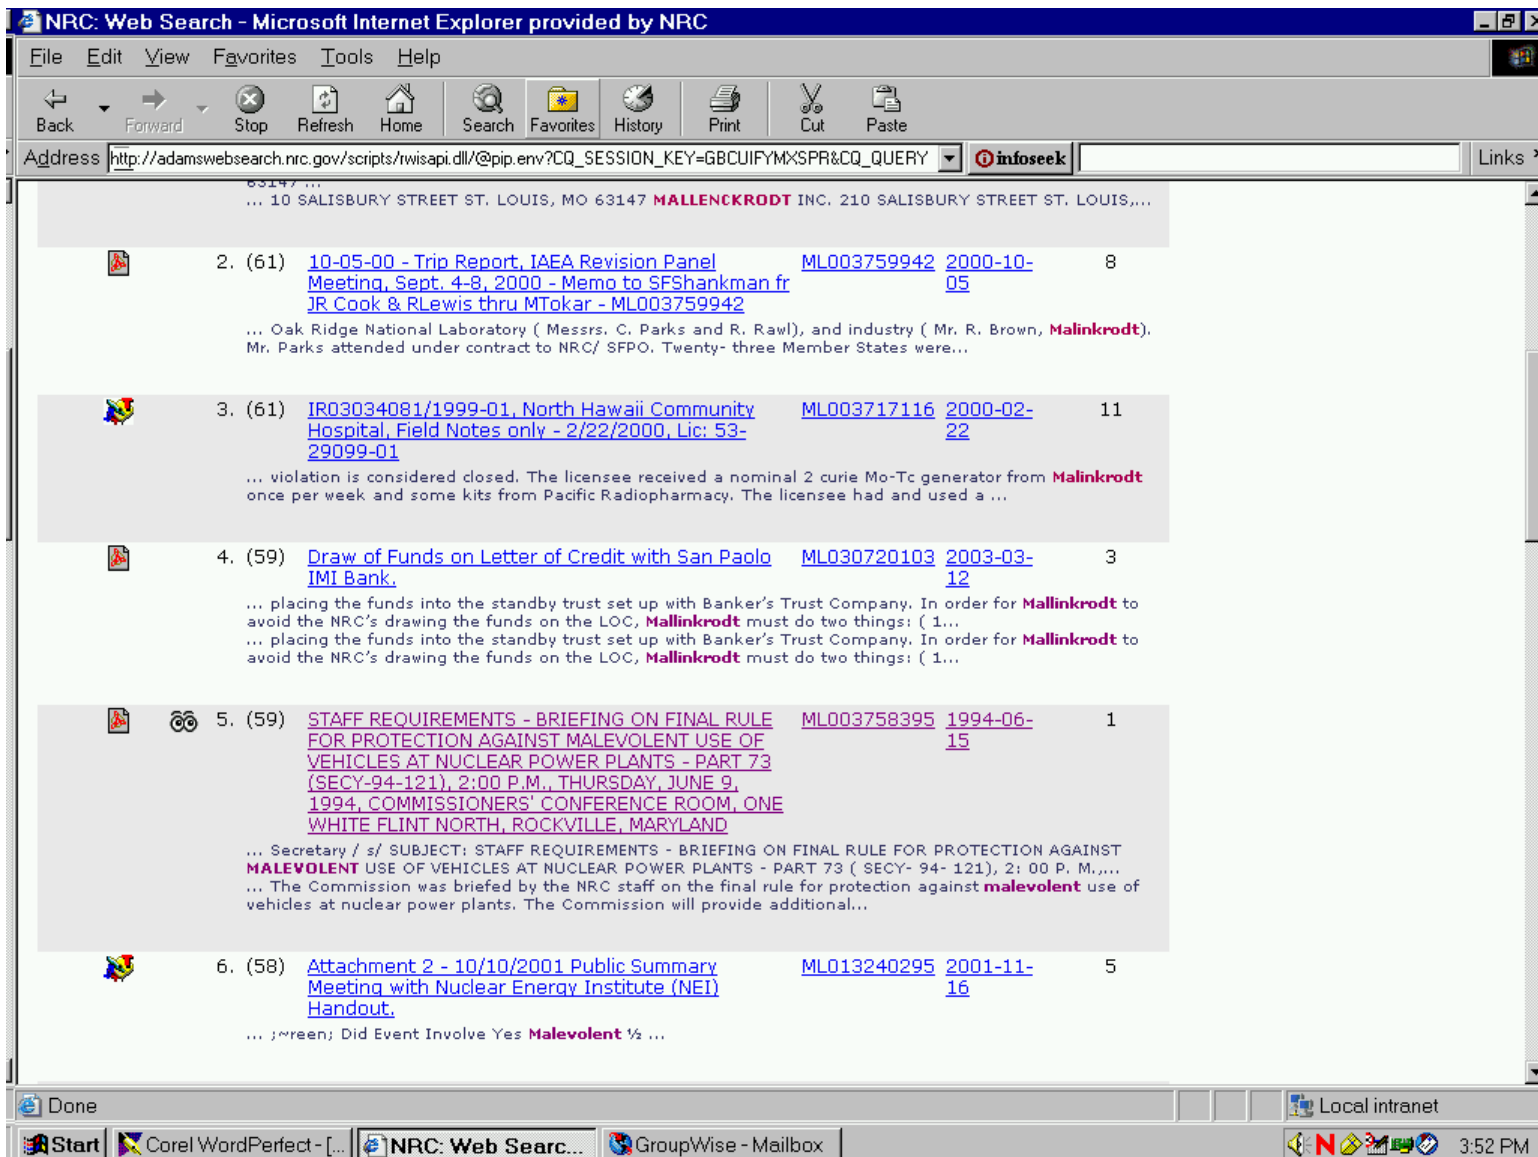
NRC: Web Search - Microsoft Internet Explorer provided by NRC

File Edit View Favorites Tools Help

Back Forward Stop Refresh Home Search Favorites History Print Cut Paste

Address http://adamswebsearch.nrc.gov/scripts/rwisapi.dll/@pip.env?CQ_SESSION_KEY=GBCUIFYMXSPR&CQ_QUERY infoseek Links

63147 ...
... 10 SALISBURY STREET ST. LOUIS, MO 63147 MALLENCKRODT INC. 210 SALISBURY STREET ST. LOUIS,...

2. (61) 10-05-00 - Trip Report, IAEA Revision Panel Meeting, Sept. 4-8, 2000 - Memo to SFShankman fr JR Cook & RLewis thru MTokar - ML003759942 ML003759942 2000-10-05 8

... Oak Ridge National Laboratory ( Messrs. C. Parks and R. Rawl), and industry ( Mr. R. Brown, Malinkrodt). Mr. Parks attended under contract to NRC/ SFPO. Twenty- three Member States were...

3. (61) IR03034081/1999-01, North Hawaii Community Hospital, Field Notes only - 2/22/2000, Lic: 53-29099-01 ML003717116 2000-02-22 11

... violation is considered closed. The licensee received a nominal 2 curie Mo-Tc generator from Malinkrodt once per week and some kits from Pacific Radiopharmacy. The licensee had and used a ...

4. (59) Draw of Funds on Letter of Credit with San Paolo IMI Bank. ML030720103 2003-03-12 3

... placing the funds into the standby trust set up with Banker's Trust Company. In order for Mallinkrodt to avoid the NRC's drawing the funds on the LOC, Mallinkrodt must do two things: ( 1...
... placing the funds into the standby trust set up with Banker's Trust Company. In order for Mallinkrodt to avoid the NRC's drawing the funds on the LOC, Mallinkrodt must do two things: ( 1...

5. (59) STAFF REQUIREMENTS - BRIEFING ON FINAL RULE FOR PROTECTION AGAINST MALEVOLENT USE OF VEHICLES AT NUCLEAR POWER PLANTS - PART 73 (SECY-94-121), 2:00 P.M., THURSDAY, JUNE 9, 1994, COMMISSIONERS' CONFERENCE ROOM, ONE WHITE FLINT NORTH, ROCKVILLE, MARYLAND ML003758395 1994-06-15 1

... Secretary / s/ SUBJECT: STAFF REQUIREMENTS - BRIEFING ON FINAL RULE FOR PROTECTION AGAINST MALEVOLENT USE OF VEHICLES AT NUCLEAR POWER PLANTS - PART 73 ( SECY- 94- 121), 2: 00 P. M.,...
... The Commission was briefed by the NRC staff on the final rule for protection against malevolent use of vehicles at nuclear power plants. The Commission will provide additional...

6. (58) Attachment 2 - 10/10/2001 Public Summary Meeting with Nuclear Energy Institute (NEI) Handout. ML013240295 2001-11-16 5

... ;~reen; Did Event Involve Yes Malevolent ½ ...

Done Local intranet

Start Corel WordPerfect - [... NRC: Web Searc... GroupWise - Mailbox 3:52 PM